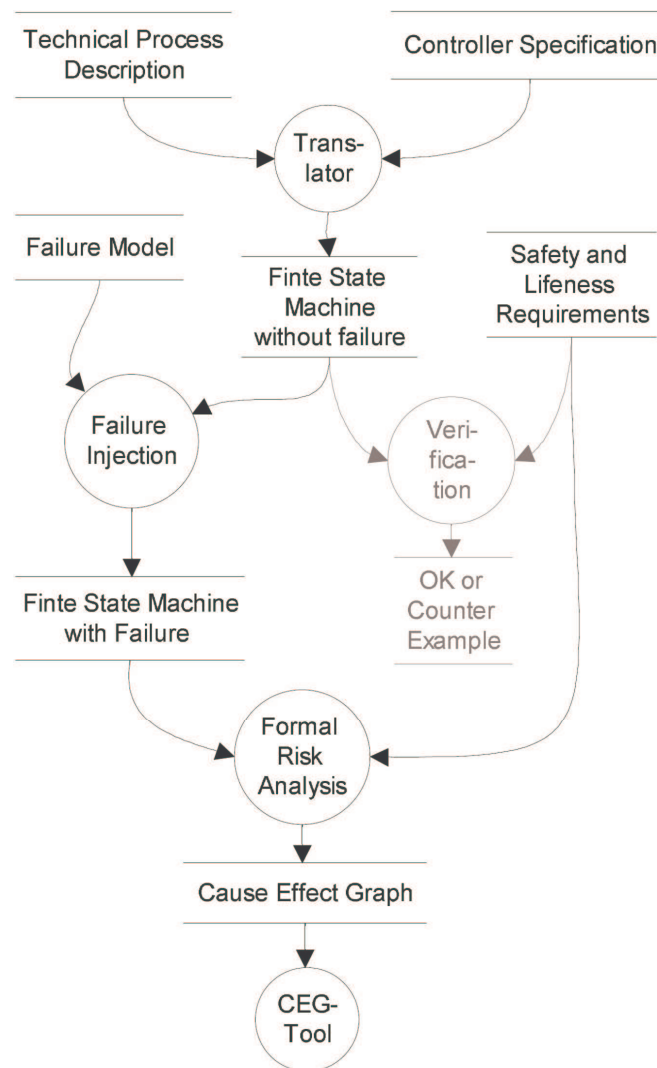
Technical Process Description

Controller Specification

Trans-lator

Failure Model

Finte State Machine without failure

Safety and Lifeness Requirements

Failure Injection

Veri-fica-tion

OK or Counter Example

Finte State Machine with Failure

Formal Risk Analysis

Cause Effect Graph

CEG-Tool